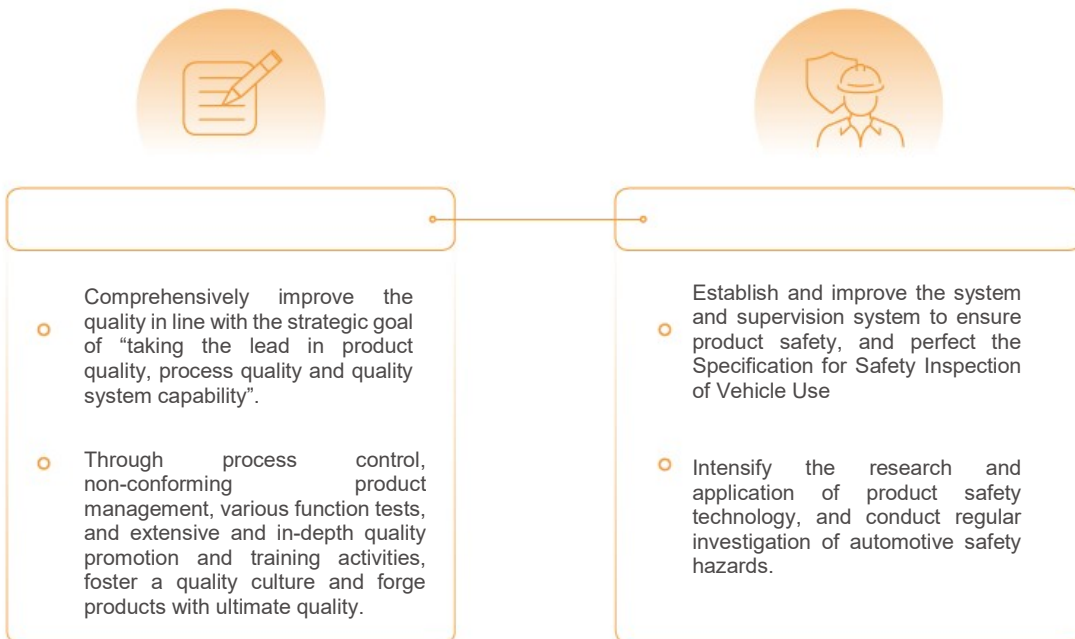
Comprehensively improve the quality in line with the strategic goal of "taking the lead in product quality, process quality and quality system capability".

Through process control, non-conforming product management, various function tests, and extensive and in-depth quality promotion and training activities, foster a quality culture and forge products with ultimate quality.

Establish and improve the system and supervision system to ensure product safety, and perfect the Specification for Safety Inspection of Vehicle Use

Intensify the research and application of product safety technology, and conduct regular investigation of automotive safety hazards.